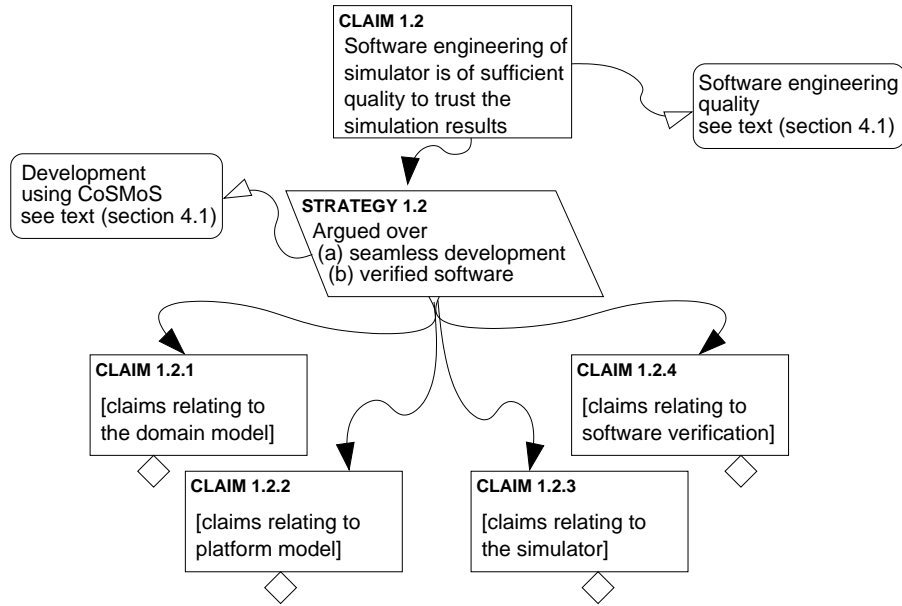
CLAIM 1.2
Software engineering of simulator is of sufficient quality to trust the simulation results

Software engineering quality
see text (section 4.1)

Development using CoSMoS
see text (section 4.1)

STRATEGY 1.2
Argued over
(a) seamless development
(b) verified software

CLAIM 1.2.1
[claims relating to the domain model]

CLAIM 1.2.4
[claims relating to software verification]

CLAIM 1.2.2
[claims relating to platform model]

CLAIM 1.2.3
[claims relating to the simulator]